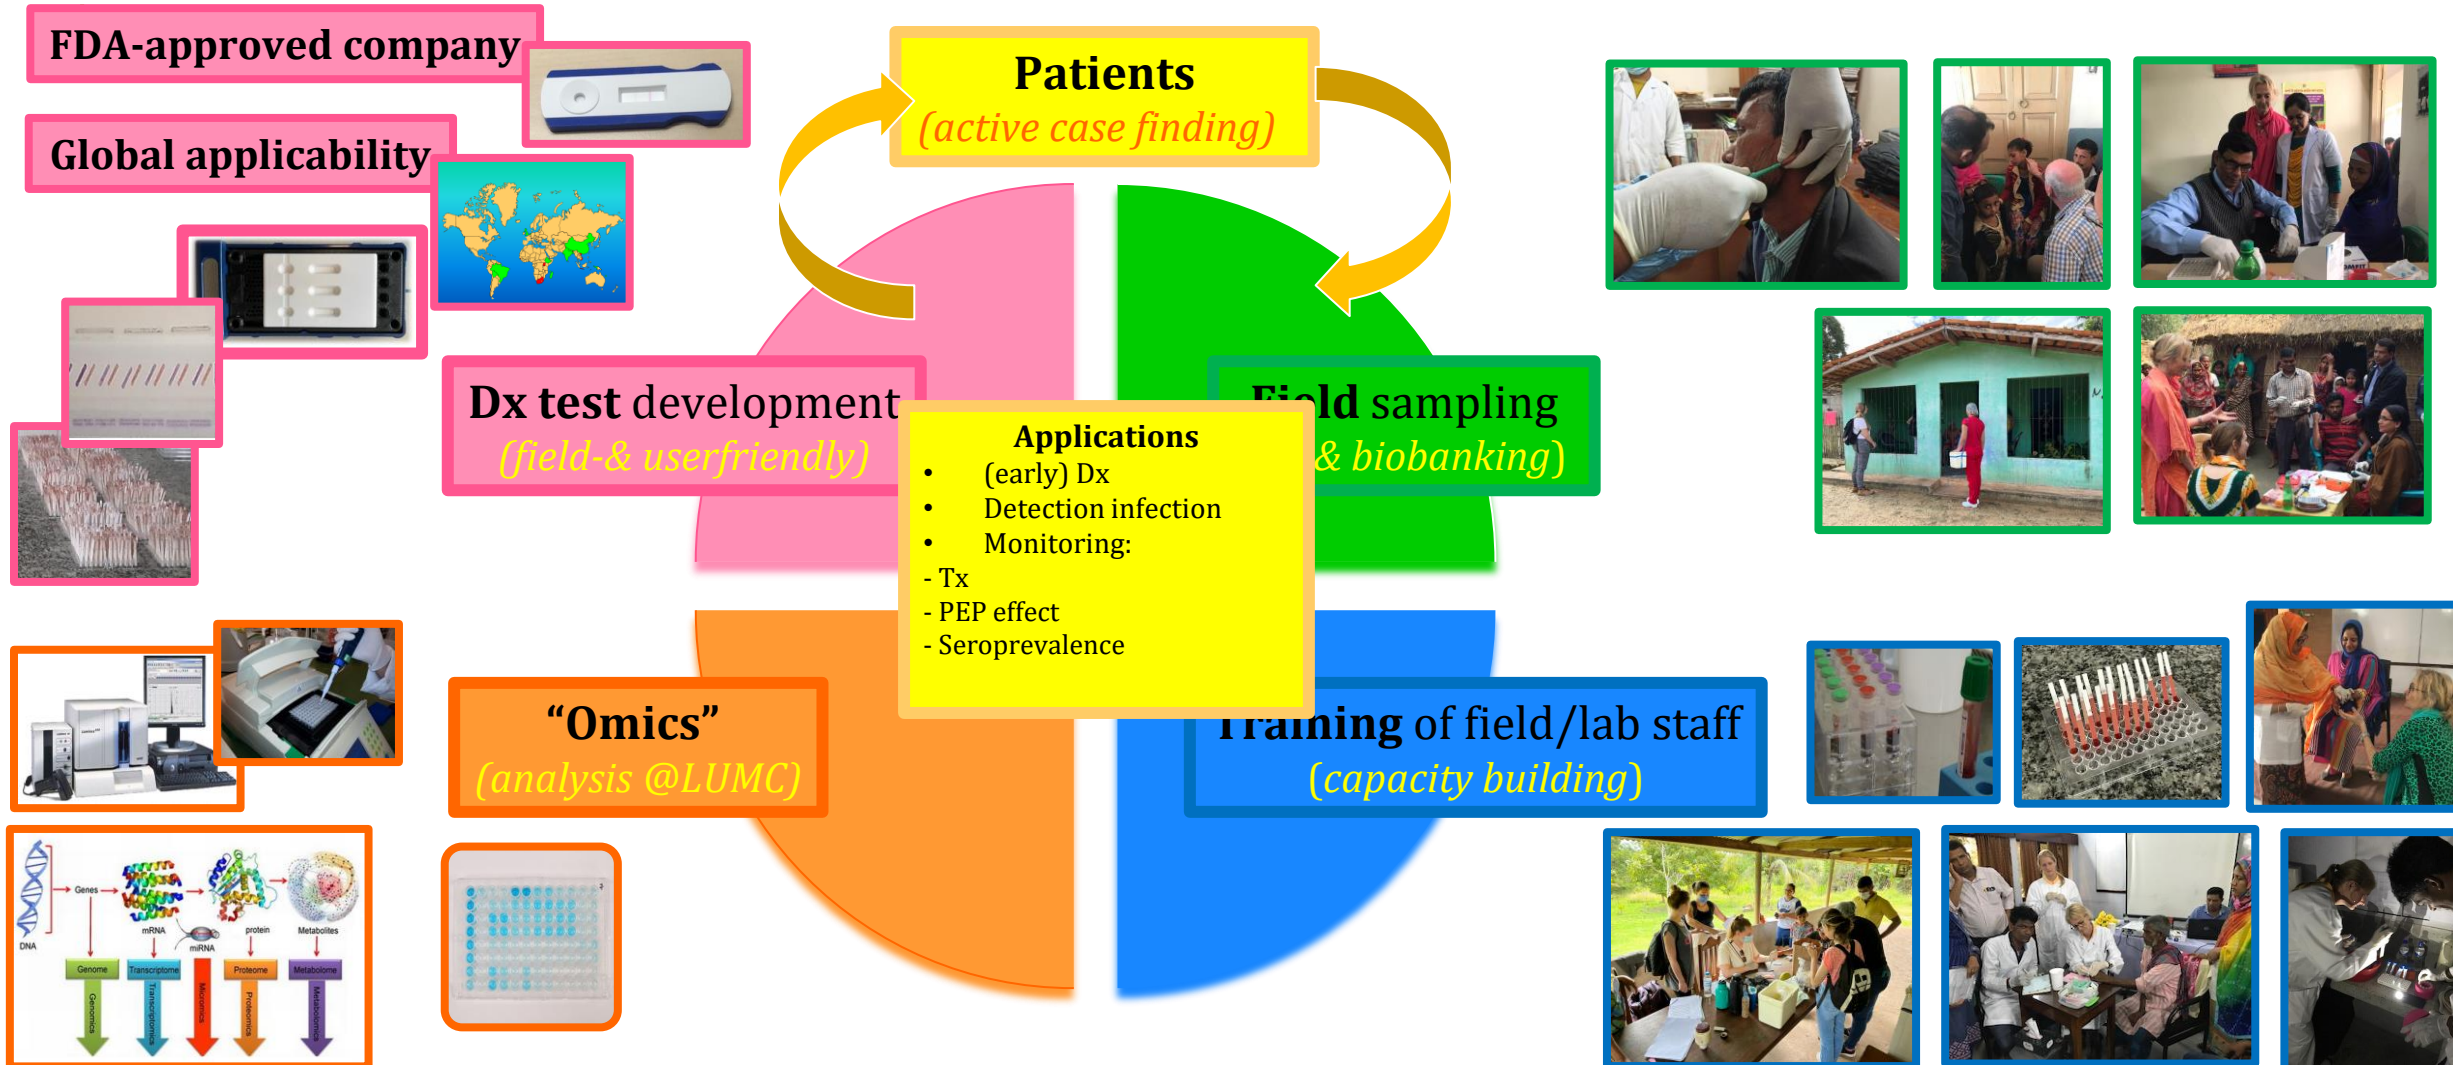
FDA-approved company

Global applicability

Patients
(active case finding)

Dx test development
(field-& userfriendly)

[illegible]ield sampling
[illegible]& biobanking)

Applications
• (early) Dx
• Detection infection
• Monitoring:
- Tx
- PEP effect
- Seroprevalence

"Omics"
(analysis @LUMC)

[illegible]raining of field/lab staff
(capacity building)

Genes
DNA
mRNA
miRNA
protein
Metabolites
Genome
Transcriptome
Proteome
Metabolome
Genomics
Transcriptomics
Micromics
Proteomics
Metabolomics